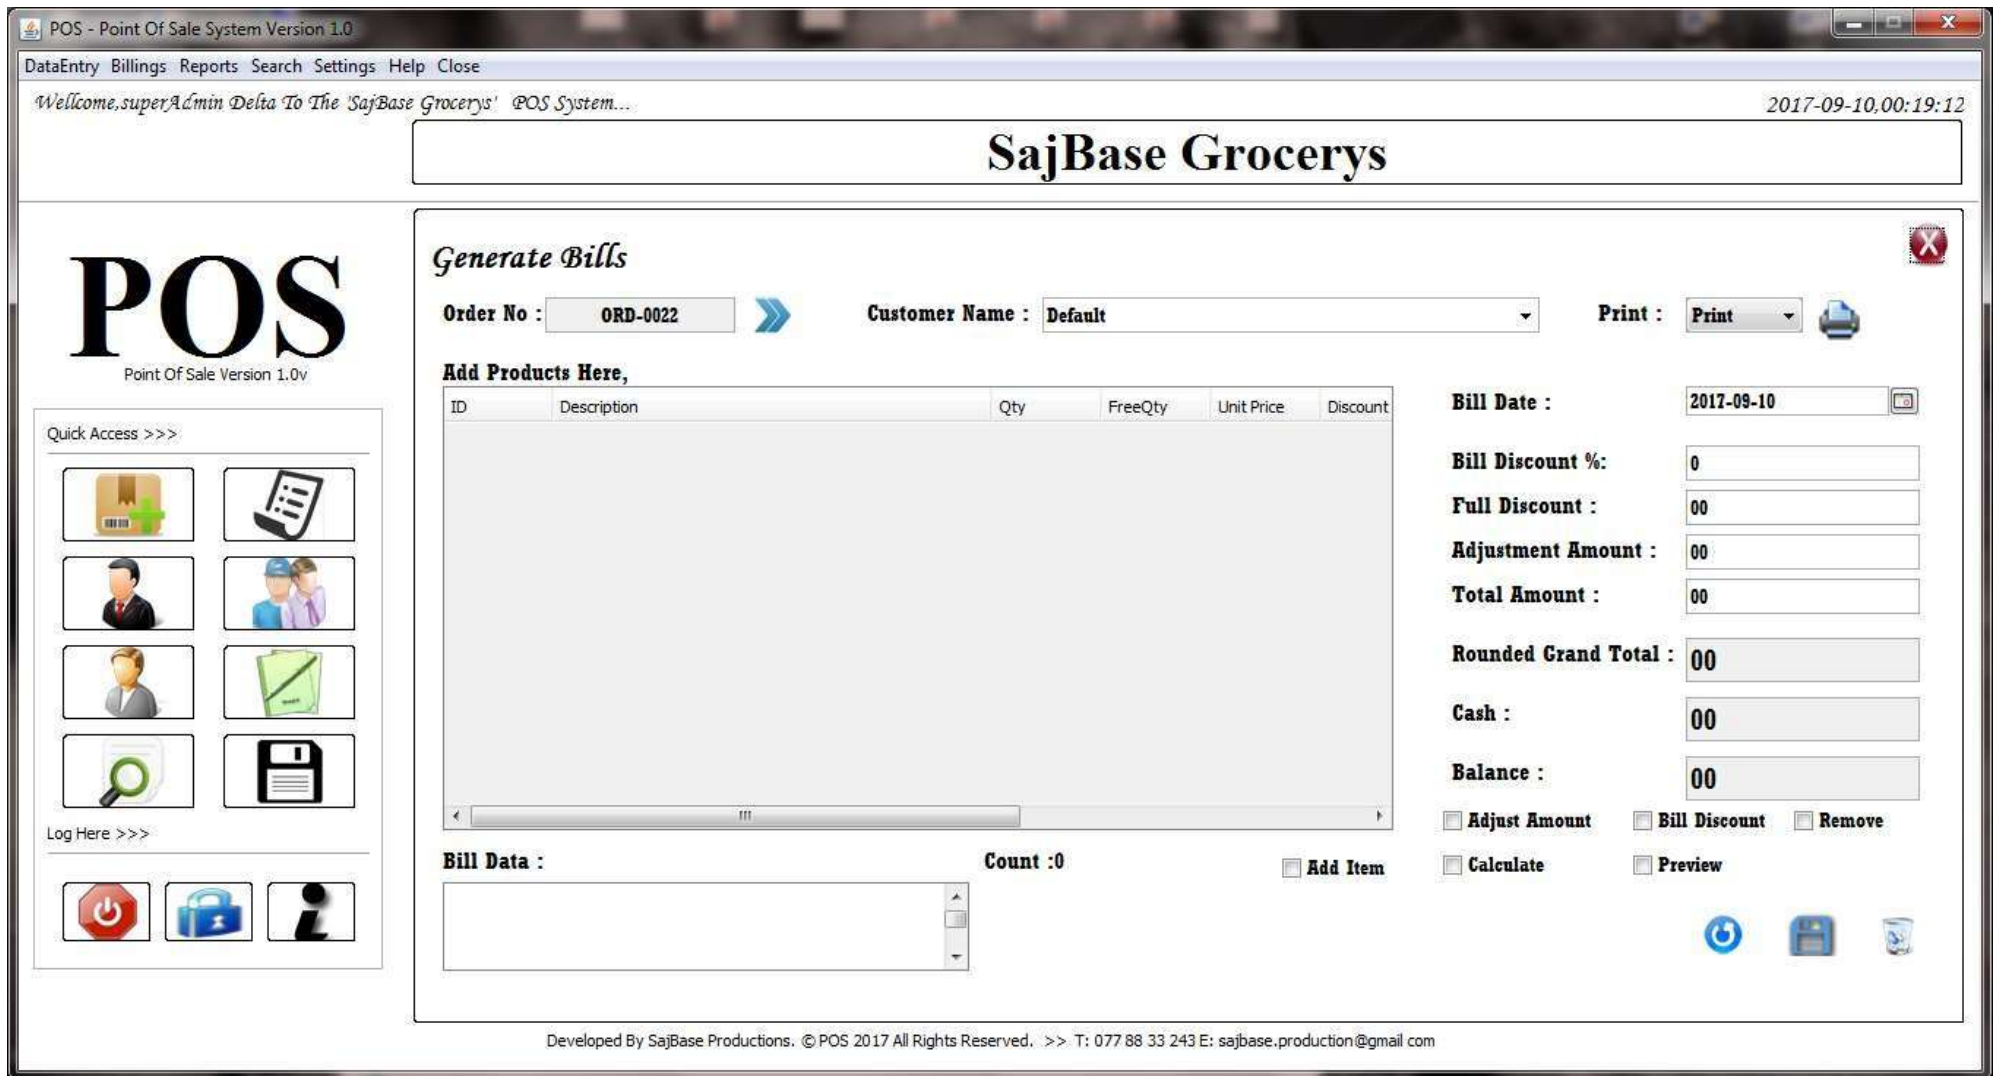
POS - Point Of Sale System Version 1.0

DataEntry Billings Reports Search Settings Help Close

Wellcome,superAdmin Delta To The 'SajBase Grocerys' POS System...

2017-09-10,00:19:12

SajBase Grocerys

POS

Point Of Sale Version 1.0v

Quick Access >>>

Log Here >>>

Generate Bills

Order No : ORD-0022

Customer Name : Default

Print : Print

Add Products Here,

| ID | Description | Qty | FreeQty | Unit Price | Discount |
|---|---|---|---|---|---|

Bill Date : 2017-09-10

Bill Discount %: 0

Full Discount : 00

Adjustment Amount : 00

Total Amount : 00

Rounded Grand Total : 00

Cash : 00

Balance : 00

Adjust Amount Bill Discount Remove

Calculate Preview

Bill Data :

Count :0

Add Item

Developed By SajBase Productions. © POS 2017 All Rights Reserved. >> T: 077 88 33 243 E: sajbase.production@gmail com